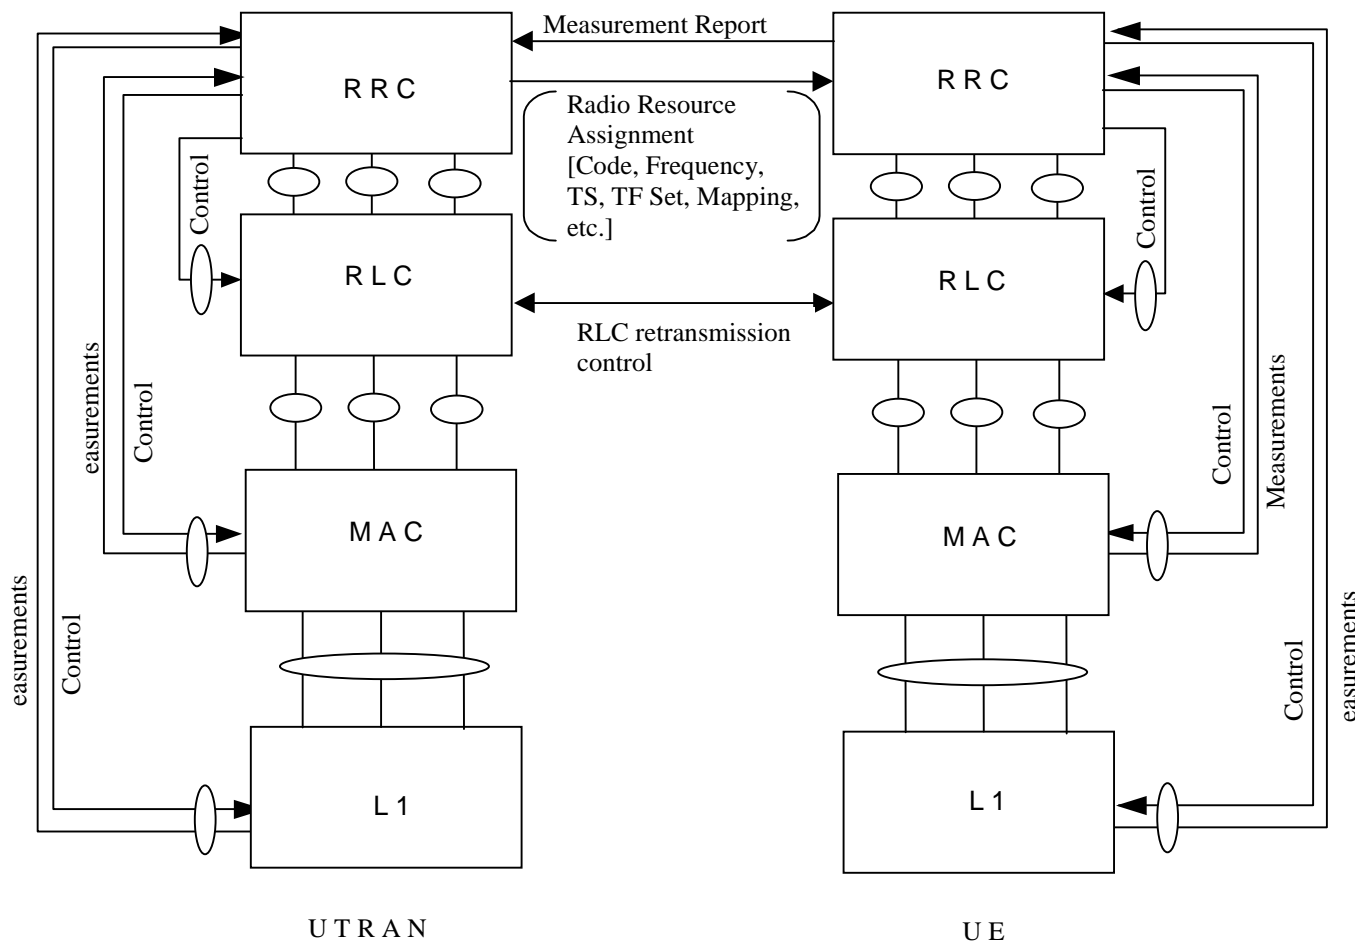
Measurement Report

R R C

Radio Resource Assignment [Code, Frequency, TS, TF Set, Mapping, etc.]

R R C

Control

R L C

R L C

Control

RLC retransmission control

easurements

Control

Measurements

Control

M A C

M A C

easurements

Control

Control

easurements

L 1

L 1

U T R A N

U E